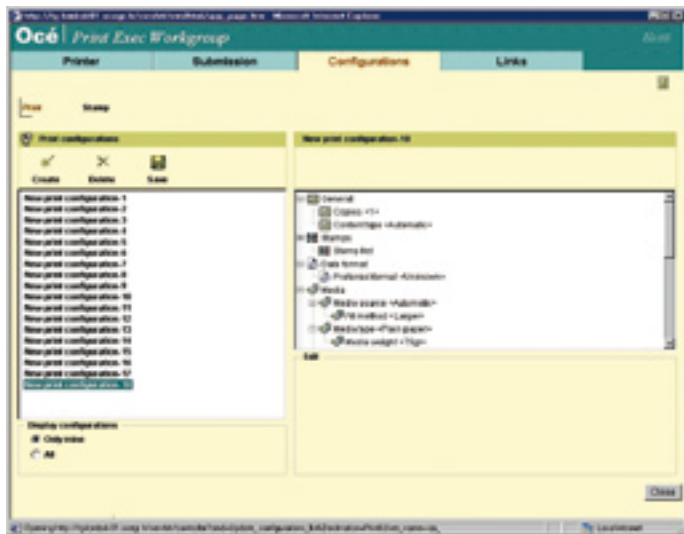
Océ | Print Exec Workgroup

Printer
Submission
Configurations
Links

Print
Stamp

Print configurations

Create
Delete
Save

New print configuration 1
New print configuration 2
New print configuration 3
New print configuration 4
New print configuration 5
New print configuration 6
New print configuration 7
New print configuration 8
New print configuration 9
New print configuration 10
New print configuration 11
New print configuration 12
New print configuration 13
New print configuration 14
New print configuration 15
New print configuration 16
New print configuration 17
New print configuration 18

Display configurations
Only mine
All

New print configuration 18

General
Copies <1>
Content type <Automatic>
Stamps
Stamp list
Data format
Preferred format <Unknown>
Media
Media source <Automatic>
Fit method <Larger>
Media type <Plain paper>
Media weight <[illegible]>

Edit

Close

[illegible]
Local intranet